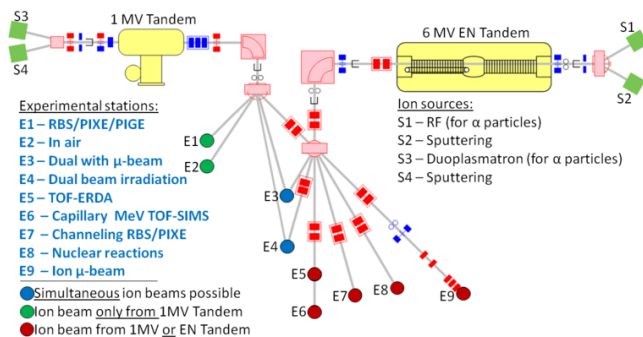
S3
S4
1 MV Tandem
6 MV EN Tandem
S1
S2

Experimental stations:
E1 – RBS/PIXE/PIGE
E2 – In air
E3 – Dual with μ-beam
E4 – Dual beam irradiation
E5 – TOF-ERDA
E6 – Capillary MeV TOF-SIMS
E7 – Channeling RBS/PIXE
E8 – Nuclear reactions
E9 – Ion μ-beam

Simultaneous ion beams possible
Ion beam only from 1MV Tandem
Ion beam from 1MV or EN Tandem

Ion sources:
S1 – RF (for α particles)
S2 – Sputtering
S3 – Duoplasmatron (for α particles)
S4 – Sputtering

E1
E2
E3
E4
E5
E6
E7
E8
E9